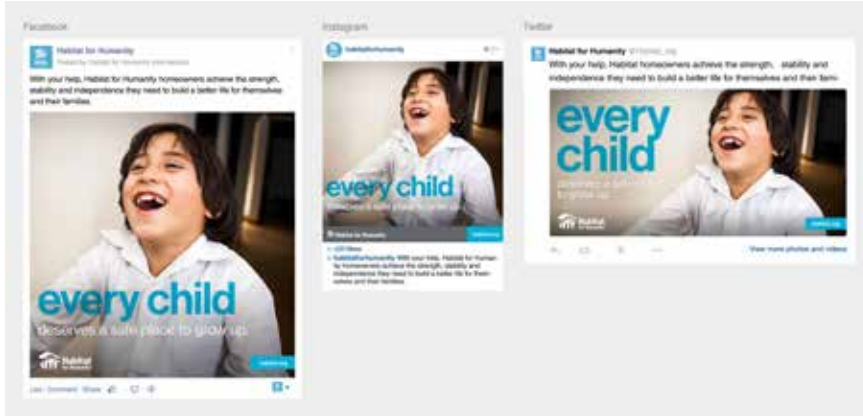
Facebook

Habitat for Humanity
Sponsored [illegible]

With your help, Habitat for Humanity homeowners achieve the strength, stability and independence they need to build a better life for themselves and their families.

every child
deserves a safe place to grow up.

Habitat for Humanity

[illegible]

Like · Comment · Share

Instagram

habitatforhumanity

every child
deserves a safe place to grow up.

Habitat for Humanity

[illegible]

habitatforhumanity With your help, Habitat for Humanity homeowners achieve the strength, stability and independence they need to build a better life for themselves and their families.

Twitter

Habitat for Humanity @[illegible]

With your help, Habitat homeowners achieve the strength, stability and independence they need to build a better life for themselves and their fam-

every child
deserves a safe place to grow up.

Habitat for Humanity

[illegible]

View more photos and videos